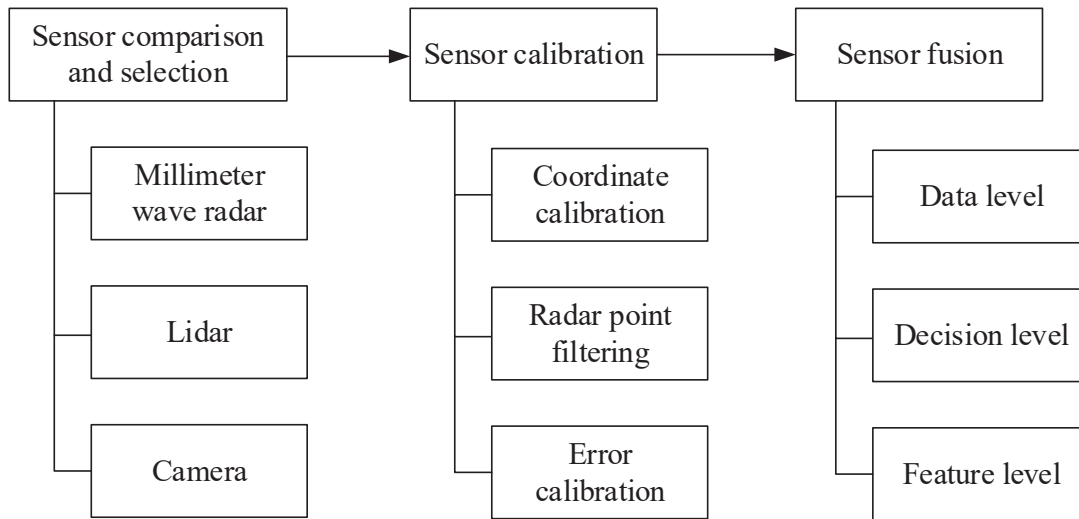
Sensor comparison and selection

Millimeter wave radar

Lidar

Camera

Sensor calibration

Coordinate calibration

Radar point filtering

Error calibration

Sensor fusion

Data level

Decision level

Feature level